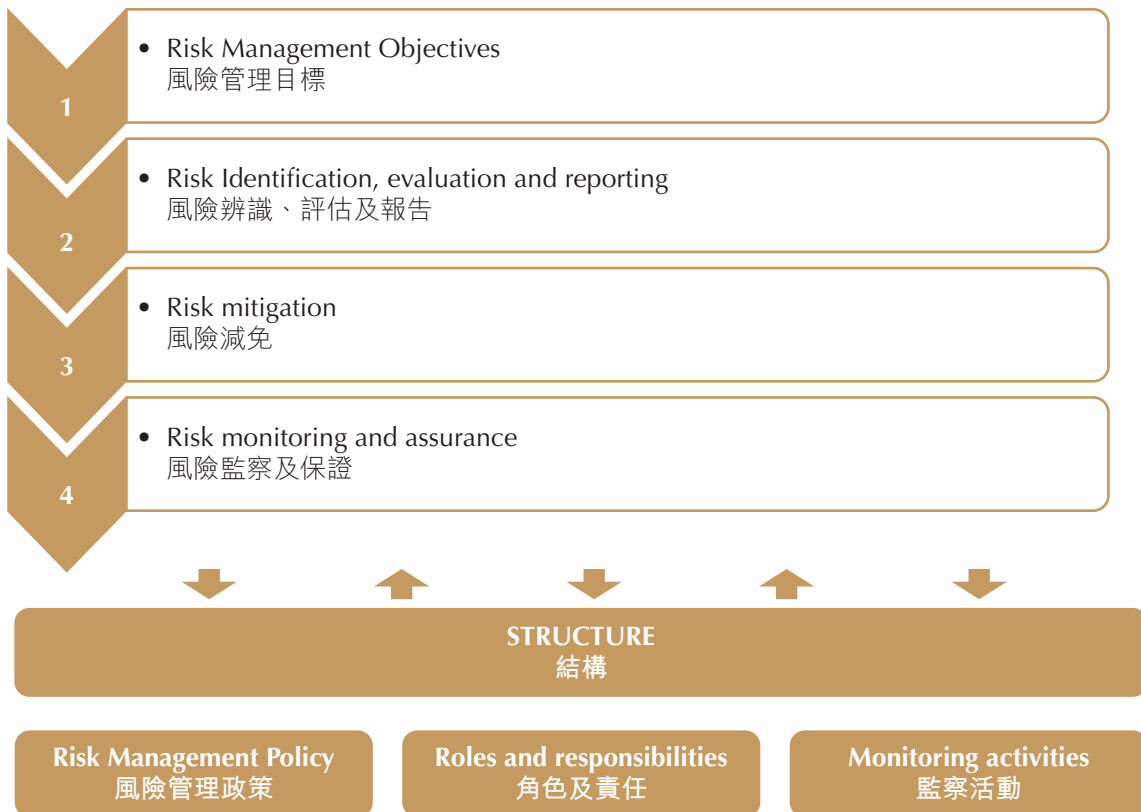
1

• Risk Management Objectives
風險管理目標

2

• Risk Identification, evaluation and reporting
風險辨識、評估及報告

3

• Risk mitigation
風險減免

4

• Risk monitoring and assurance
風險監察及保證

STRUCTURE
結構

Risk Management Policy
風險管理政策

Roles and responsibilities
角色及責任

Monitoring activities
監察活動